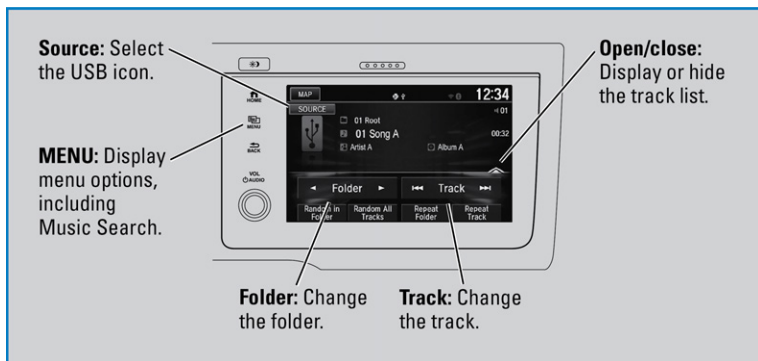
**Source:** Select the USB icon.

**MENU:** Display menu options, including Music Search.

**Open/close:** Display or hide the track list.

**Folder:** Change the folder.

**Track:** Change the track.

MAP

SOURCE

12:34

01

01 Root

01 Song A

00:32

Artist A

Album A

HOME

MENU

BACK

VOL
AUDIO

◄ Folder ►

⏮ Track ⏭

Random in Folder

Random All Tracks

Repeat Folder

Repeat Track